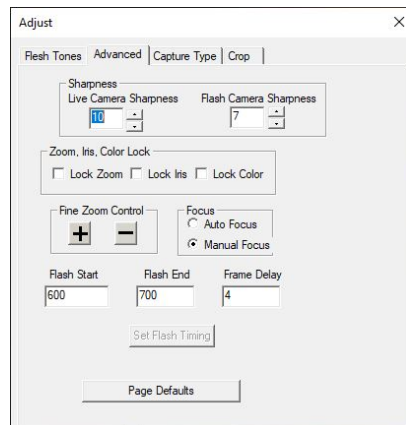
Adjust

Flesh Tones | Advanced | Capture Type | Crop

Sharpness
Live Camera Sharpness
10
Flash Camera Sharpness
7

Zoom, Iris, Color Lock
Lock Zoom
Lock Iris
Lock Color

Fine Zoom Control
+
−

Focus
Auto Focus
Manual Focus

Flash Start
600
Flash End
700
Frame Delay
4

Set Flash Timing

Page Defaults